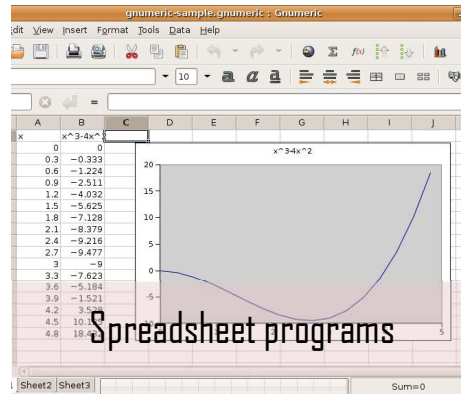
gnumeric-sample.gnumeric : Gnumeric

dit View Insert Format Tools Data Help

10

=

| | A | B | C | D | E | F | G | H | I | J |
|---|---|---|---|---|---|---|---|---|---|---|
| | x | x^3-4x^2 | | | | | | | | |
| | 0 | 0 | | | | | | | | |
| | 0.3 | −0.333 | | | | | | | | |
| | 0.6 | −1.224 | | | | | | | | |
| | 0.9 | −2.511 | | | | | | | | |
| | 1.2 | −4.032 | | | | | | | | |
| | 1.5 | −5.625 | | | | | | | | |
| | 1.8 | −7.128 | | | | | | | | |
| | 2.1 | −8.379 | | | | | | | | |
| | 2.4 | −9.216 | | | | | | | | |
| | 2.7 | −9.477 | | | | | | | | |
| | 3 | −9 | | | | | | | | |
| | 3.3 | −7.623 | | | | | | | | |
| | 3.6 | −5.184 | | | | | | | | |
| | 3.9 | −1.521 | | | | | | | | |
| | 4.2 | 3.5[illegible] | | | | | | | | |
| | 4.5 | 10.1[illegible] | | | | | | | | |
| | 4.8 | 18.4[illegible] | | | | | | | | |

x^3-4x^2

20
15
10
5
0
-5
-10

5

Spreadsheet programs

Sheet2 Sheet3

Sum=0